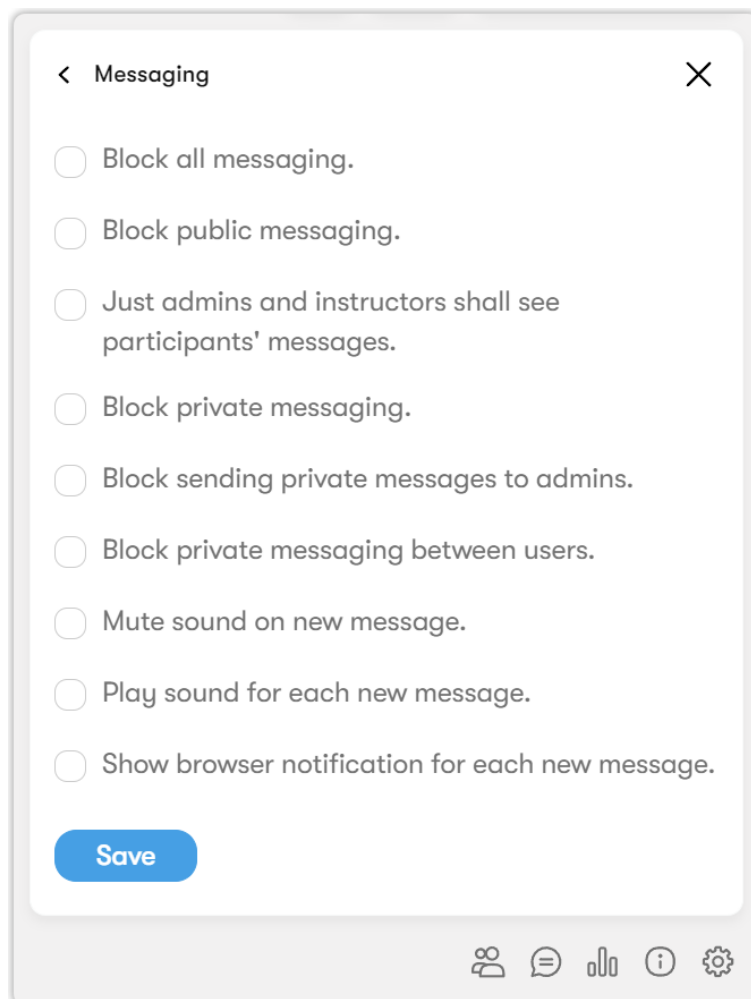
< Messaging

Block all messaging.

Block public messaging.

Just admins and instructors shall see participants' messages.

Block private messaging.

Block sending private messages to admins.

Block private messaging between users.

Mute sound on new message.

Play sound for each new message.

Show browser notification for each new message.

Save